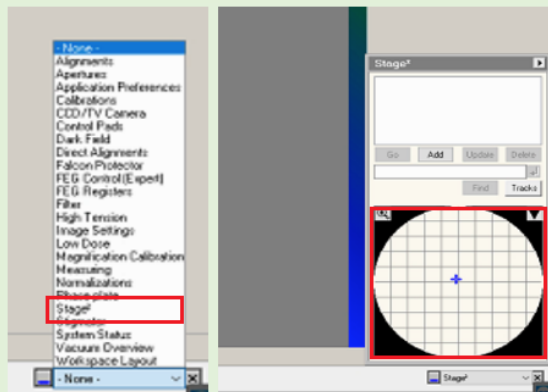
- None -
Alignments
Apertures
Application Preferences
Calibrations
CCD/TV Camera
Control Pads
Dark Field
Direct Alignments
Falcon Protector
FEG Control (Expert)
FEG Registers
Filter
High Tension
Image Settings
Low Dose
Magnification Calibration
Measuring
Normalizations
Phase plate
Stage²
Stigmator
System Status
Vacuum Overview
Workspace Layout

- None -

Stage²

Go
Add
Update
Delete
Find
Tracks

Stage²